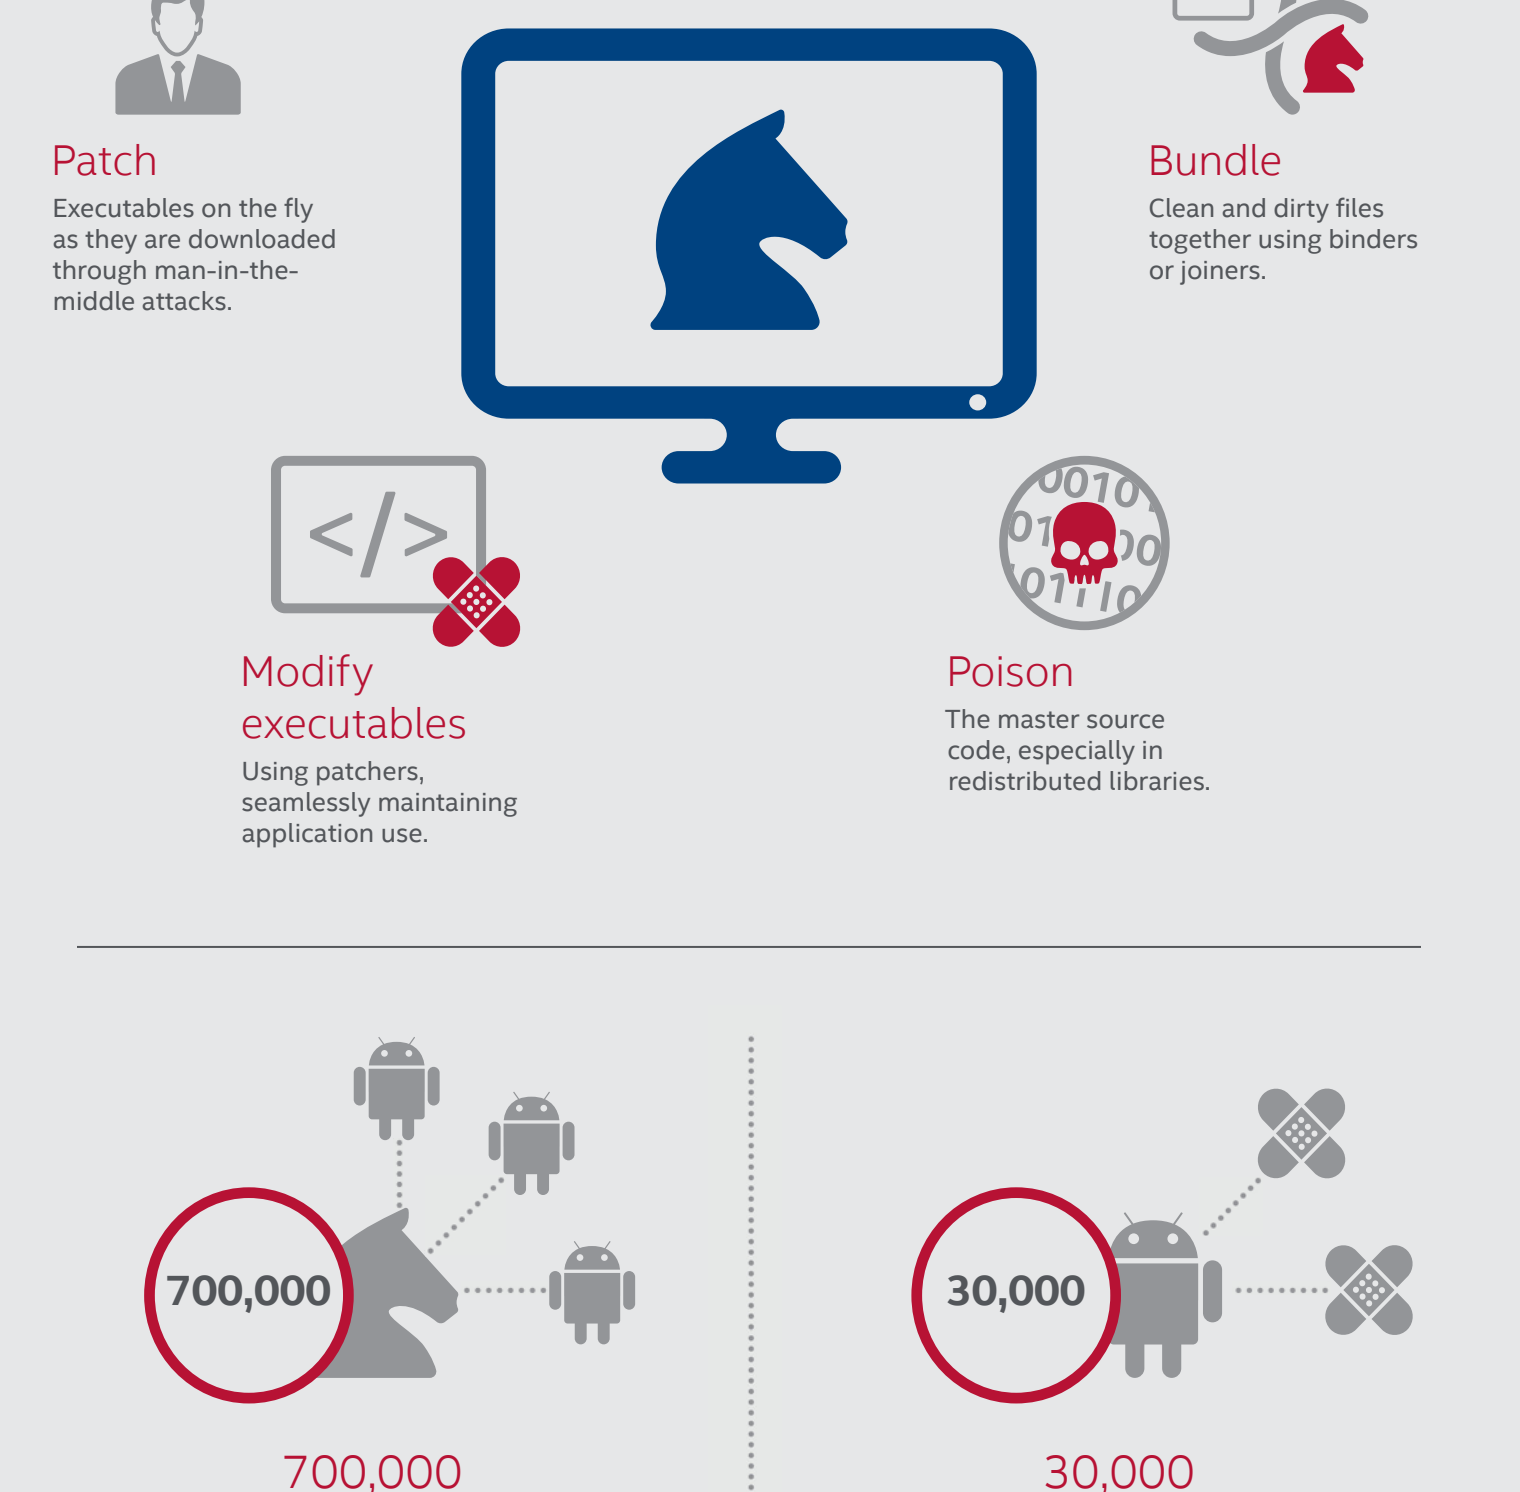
Patch
Executables on the fly as they are downloaded through man-in-the-middle attacks.

Bundle
Clean and dirty files together using binders or joiners.

</>

Modify executables
Using patchers, seamlessly maintaining application use.

0010
01
00
0111 10

Poison
The master source code, especially in redistributed libraries.

700,000

30,000

700,000

30,000